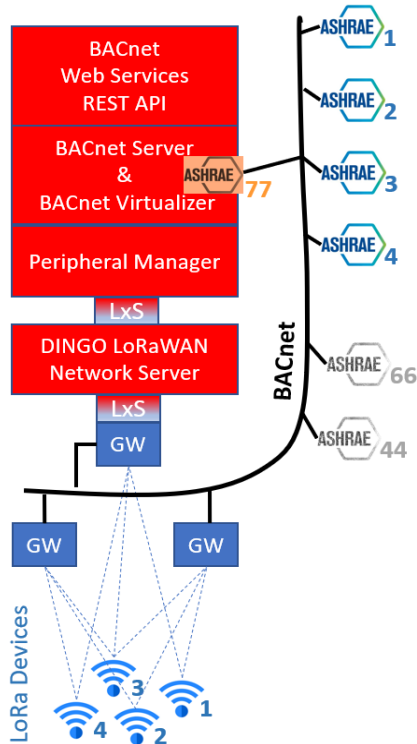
BACnet Web Services REST API

BACnet Server & BACnet Virtualizer

ASHRAE 77

Peripheral Manager

LxS

DINGO LoRaWAN Network Server

LxS

GW

GW

GW

ASHRAE 1

ASHRAE 2

ASHRAE 3

ASHRAE 4

BACnet

ASHRAE 66

ASHRAE 44

LoRa Devices

3

1

4

2